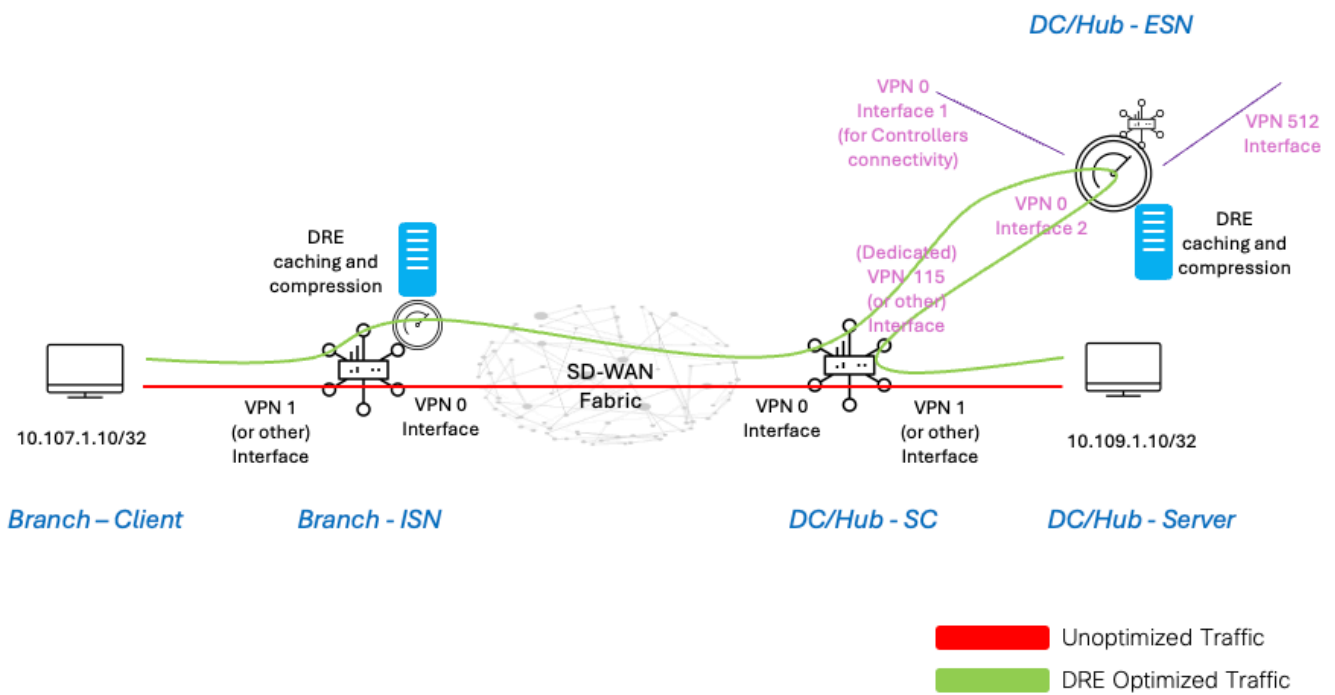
DC/Hub - ESN

VPN 0
Interface 1
(for Controllers
connectivity)

VPN 512
Interface

VPN 0
Interface 2

DRE
caching and
compression

DRE
caching and
compression

(Dedicated)
VPN 115
(or other)
Interface

SD-WAN
Fabric

VPN 1
(or other)
Interface

VPN 0
Interface

VPN 0
Interface

VPN 1
(or other)
Interface

10.107.1.10/32

10.109.1.10/32

Branch – Client

Branch - ISN

DC/Hub - SC

DC/Hub - Server

Unoptimized Traffic

DRE Optimized Traffic